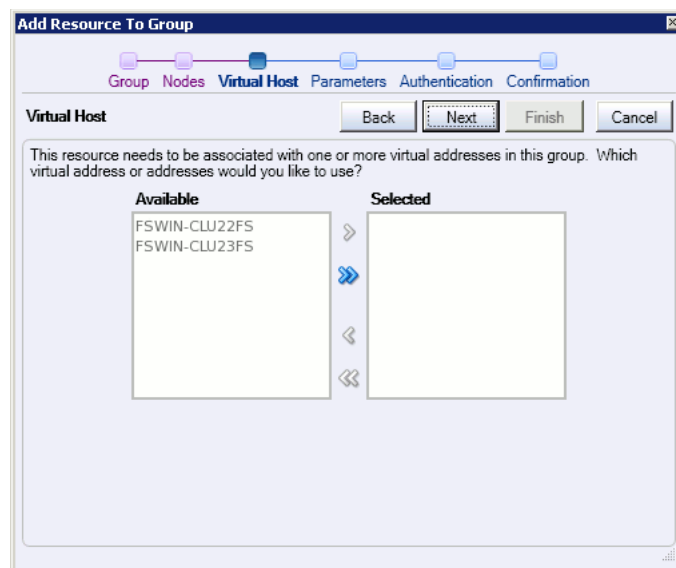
Add Resource To Group

Group Nodes Virtual Host Parameters Authentication Confirmation

Virtual Host

Back Next Finish Cancel

This resource needs to be associated with one or more virtual addresses in this group. Which virtual address or addresses would you like to use?

Available

FSWIN-CLU22FS
FSWIN-CLU23FS

Selected